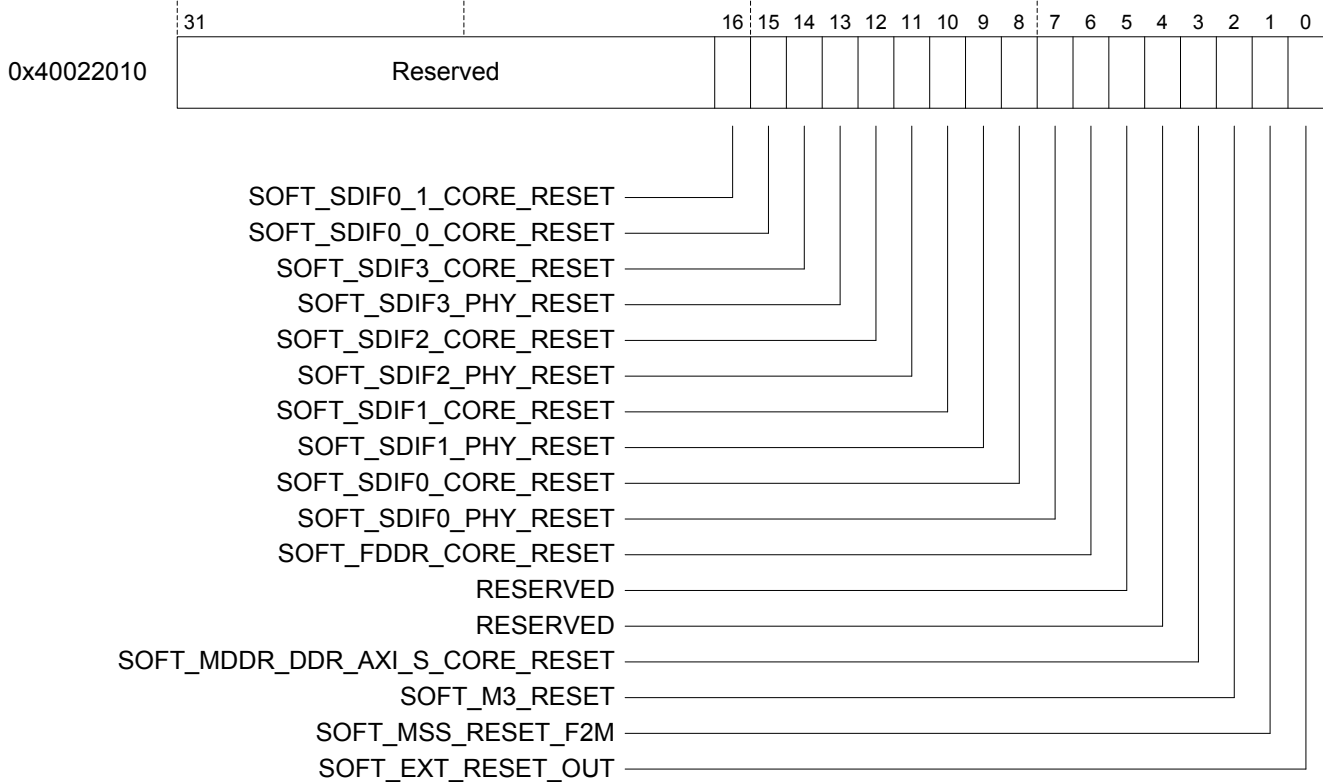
31 16 15 14 13 12 11 10 9 8 7 6 5 4 3 2 1 0

0x40022010 Reserved

SOFT_SDIF0_1_CORE_RESET
SOFT_SDIF0_0_CORE_RESET
SOFT_SDIF3_CORE_RESET
SOFT_SDIF3_PHY_RESET
SOFT_SDIF2_CORE_RESET
SOFT_SDIF2_PHY_RESET
SOFT_SDIF1_CORE_RESET
SOFT_SDIF1_PHY_RESET
SOFT_SDIF0_CORE_RESET
SOFT_SDIF0_PHY_RESET
SOFT_FDDR_CORE_RESET
RESERVED
RESERVED
SOFT_MDDR_DDR_AXI_S_CORE_RESET
SOFT_M3_RESET
SOFT_MSS_RESET_F2M
SOFT_EXT_RESET_OUT